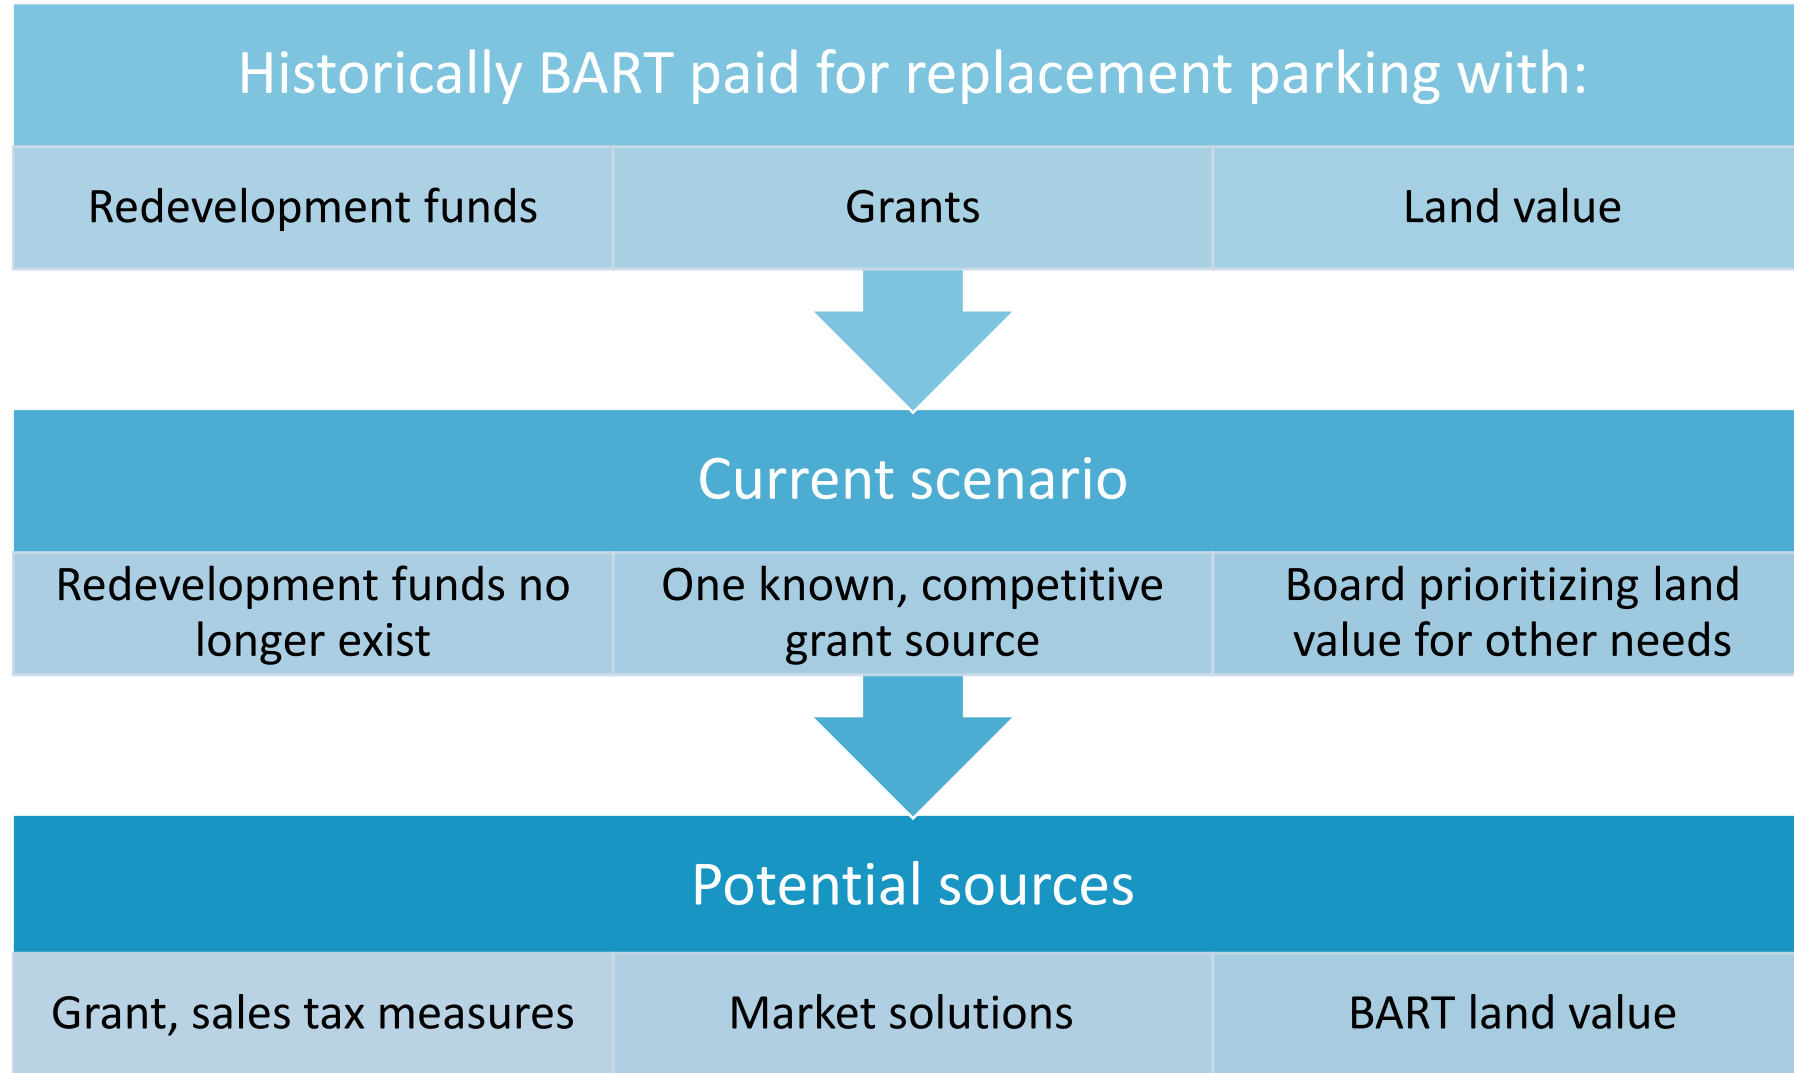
Historically BART paid for replacement parking with:

| Redevelopment funds | Grants | Land value |
|---|---|---|

Current scenario

| Redevelopment funds no longer exist | One known, competitive grant source | Board prioritizing land value for other needs |
|---|---|---|

Potential sources

| Grant, sales tax measures | Market solutions | BART land value |
|---|---|---|